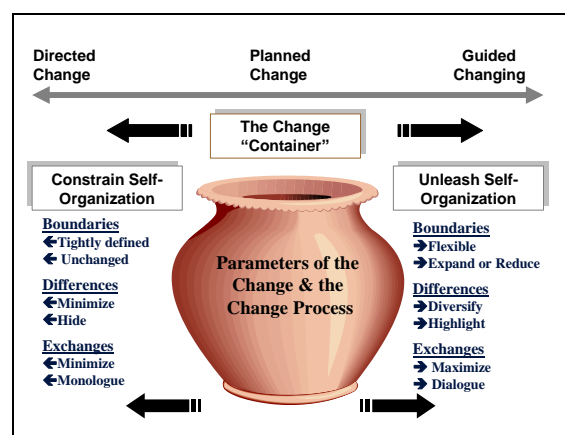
Directed Change

Planned Change

Guided Changing

The Change "Container"

Constrain Self-Organization

Unleash Self-Organization

Boundaries
←Tightly defined
← Unchanged

Differences
←Minimize
←Hide

Exchanges
←Minimize
←Monologue

Parameters of the Change & the Change Process

Boundaries
→Flexible
→Expand or Reduce

Differences
→Diversify
→Highlight

Exchanges
→ Maximize
→ Dialogue